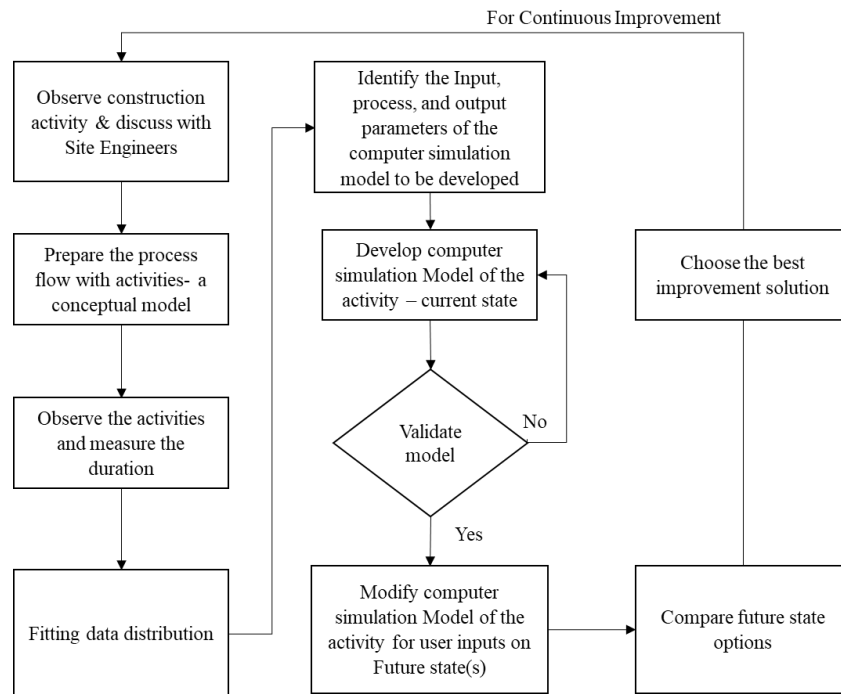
For Continuous Improvement

Observe construction activity & discuss with Site Engineers

Prepare the process flow with activities- a conceptual model

Observe the activities and measure the duration

Fitting data distribution

Identify the Input, process, and output parameters of the computer simulation model to be developed

Develop computer simulation Model of the activity – current state

Validate model

No

Yes

Modify computer simulation Model of the activity for user inputs on Future state(s)

Compare future state options

Choose the best improvement solution